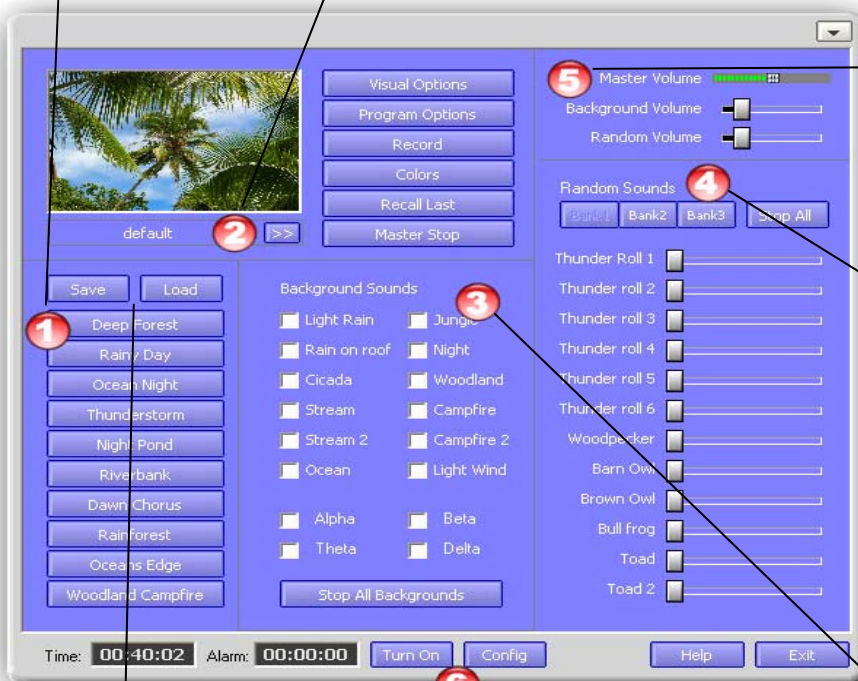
Visual Options
Program Options
Record
Colors
Recall Last
Master Stop

default
2
>>

5
Master Volume
Background Volume
Random Volume

Random Sounds
4
Bank1
Bank2
Bank3
Stop All

Save
Load
1
Deep Forest
Rainy Day
Ocean Night
Thunderstorm
Night Pond
Riverbank
Dawn Chorus
Rainforest
Oceans Edge
Woodland Campfire

Background Sounds
3
Light Rain
Jungle
Rain on roof
Night
Cicada
Woodland
Stream
Campfire
Stream 2
Campfire 2
Ocean
Light Wind
Alpha
Beta
Theta
Delta
Stop All Backgrounds

Thunder Roll 1
Thunder roll 2
Thunder roll 3
Thunder roll 4
Thunder roll 5
Thunder roll 6
Woodpecker
Barn Owl
Brown Owl
Bull frog
Toad
Toad 2

Time: 00:40:02
Alarm: 00:00:00
Turn On
Config
Help
Exit